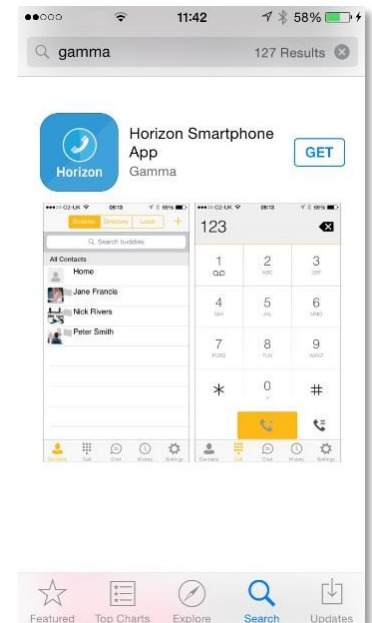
11:42 58%

gamma 127 Results

Horizon

Horizon Smartphone App
Gamma

GET

Search buddies

All Contacts

Home

Jane Francis

Nick Rivers

Peter Smith

123

1
2
ABC
3
DEF
4
GHI
5
JKL
6
MNO
7
PQRS
8
TUV
9
WXYZ
*
0
+
#

Featured Top Charts Explore Search Updates